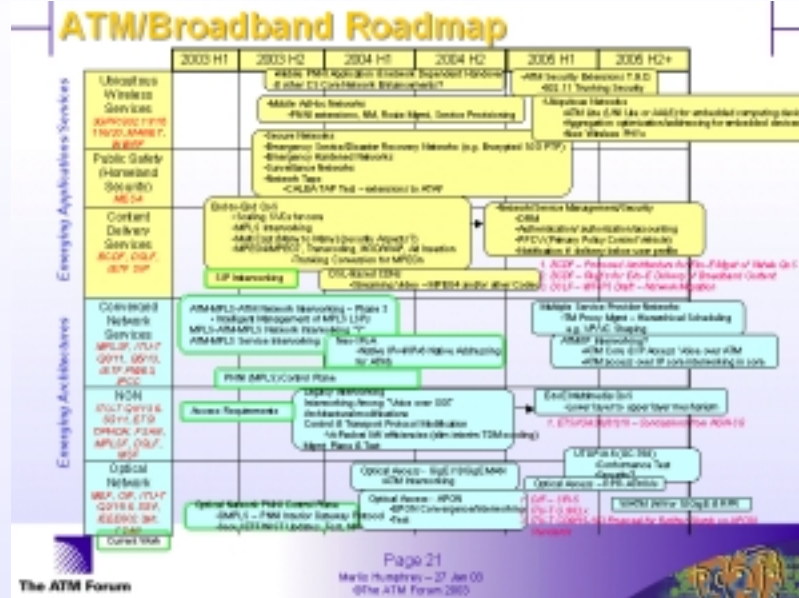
ATM/Broadband Roadmap

| | 2003 H1 | 2003 H2 | 2004 H1 | 2004 H2 | 2005 H1 | 2005 H2+ |
|---|---|---|---|---|---|---|

Emerging Applications/Services

Ubiquitous Wireless Services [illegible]

Public Safety (Homeland Security) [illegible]

Content Delivery Services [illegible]

Emerging Architectures

Converged Network Services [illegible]

NGN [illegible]

Optical Network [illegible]

Current Work

•Mobile PNNI Application Bandwidth Dependent Handover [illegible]

•ATM Security Extensions T.B.D. •802.11 Trunking Security

•Mobile Ad-hoc Networks •PNNI extensions, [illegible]

•Ubiquitous Networks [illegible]

•Secure Networks •Emergency Service/Disaster Recovery Networks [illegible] •Emergency Reinforced Networks •Surveillance Networks •Network Taps •CALEA TAP Tool – extensions to ATM

End-to-End QoS •Scaling SVCs for voice •MPLS interworking •Multicast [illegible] •MPEG4/MPEG2 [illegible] •Tracking Correction for MPEG4

•Network/Service Management/Security •DRM •Authentication/Authorization/Accounting •PPCV/Privacy Policy Control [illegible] •Distribution & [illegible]

SIP Interworking

CDL-Based CDNs •Streaming Video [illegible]

ATM-MPLS-ATM Network Interworking – Phase 2 •Multipoint Management of MPLS LSPs MPLS-ATM-MPLS Network Interworking "?" ATM-MPLS Service Interworking

New FRLA •Native IPv4/IPv6 Native Addressing for ATMs

Multiple Service Provider Networks •TM Proxy Mgmt – Hierarchical Scheduling e.g. UPVC Shaping

ATM/IP Interworking? •ATM Core IETF Access Video over ATM •ATM access over IP core interworking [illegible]

PNNI (MPLS) Control Plane

Access Requirements

Legacy Interworking Interworking Among "Voice over ..." Architectural modifications Control & Transport Protocol Modification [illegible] Mgmt. Plane & Test

End-End Multimedia QoS •QoS/TE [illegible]

Optical Access – GigE/10GigE/MAN •ATM Interworking

UTOPIA ([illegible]) •Conformance Test •Security?

Optical Access – EPON •EPON Convergence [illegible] •Test

Optical Access – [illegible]

Optical Network Plane Control Plane •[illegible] •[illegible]

The ATM Forum

Page 21

Mario Humphrey – 27 Jan 03
©The ATM Forum 2003